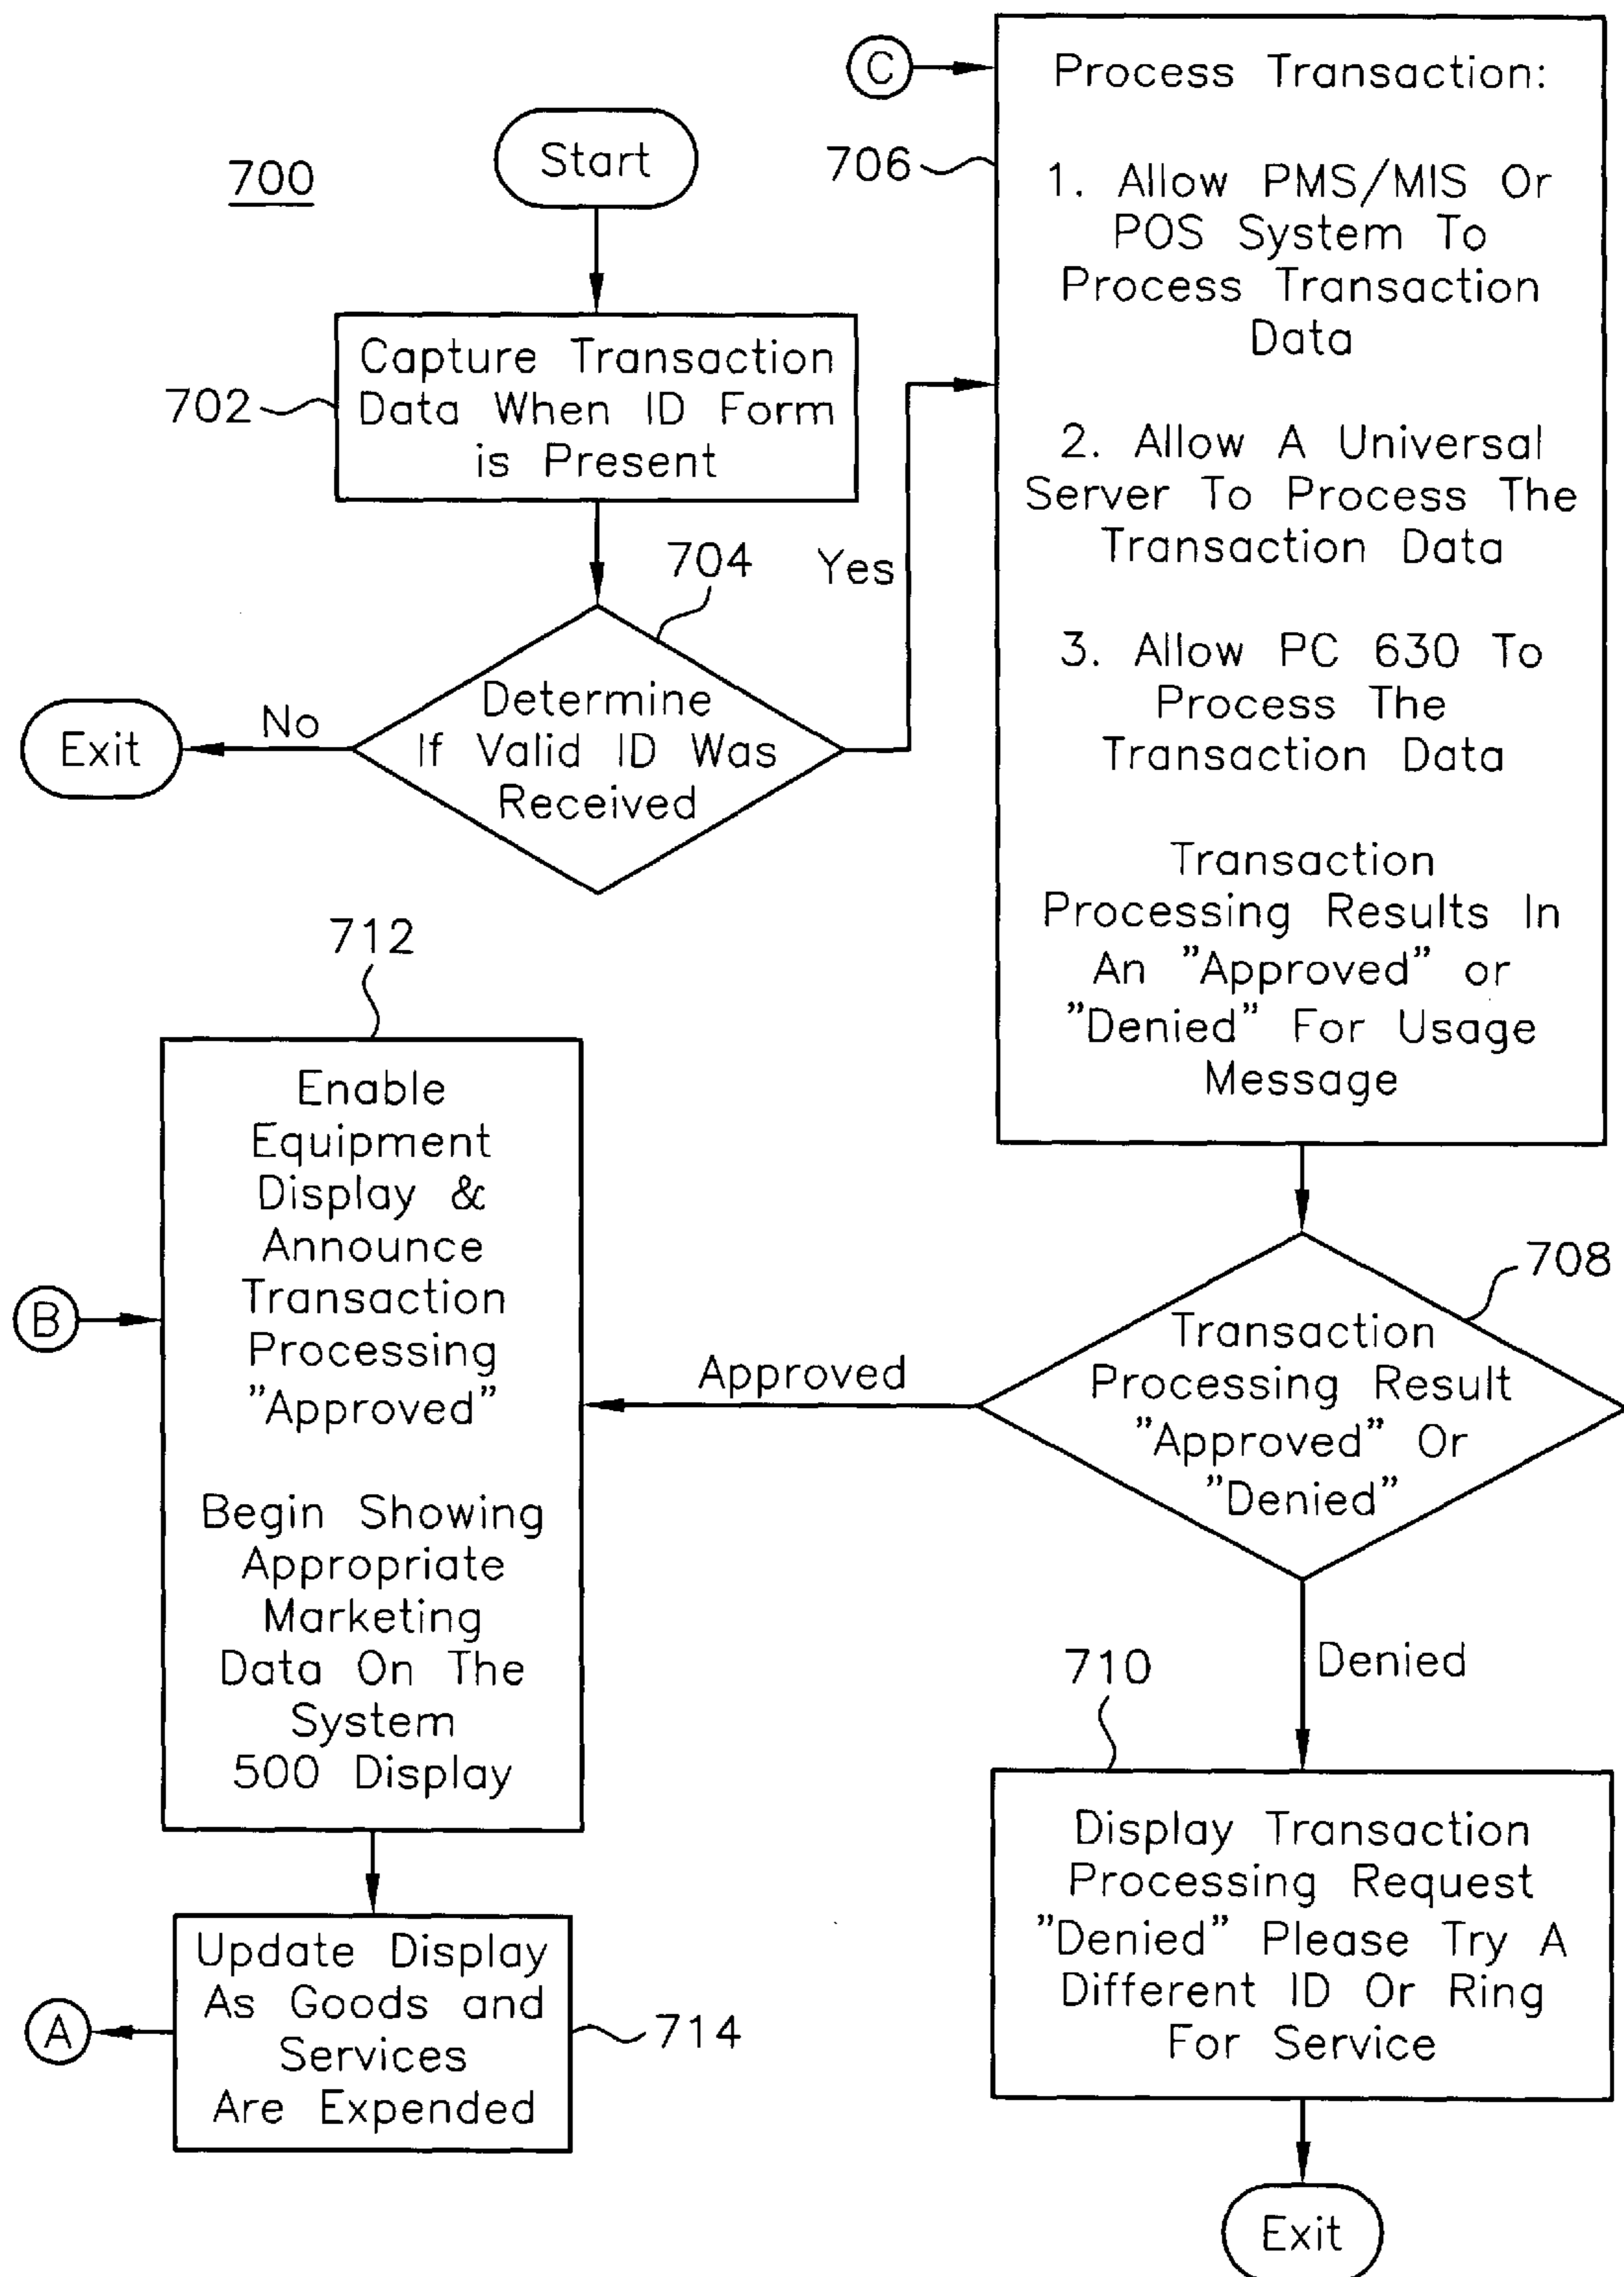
700

Start

702 Capture Transaction Data When ID Form is Present

704 Determine If Valid ID Was Received

No

Exit

Yes

C

706 Process Transaction:

1. Allow PMS/MIS Or POS System To Process Transaction Data

2. Allow A Universal Server To Process The Transaction Data

3. Allow PC 630 To Process The Transaction Data

Transaction Processing Results In An "Approved" or "Denied" For Usage Message

708 Transaction Processing Result "Approved" Or "Denied"

Approved

712

B

Enable Equipment Display & Announce Transaction Processing "Approved"

Begin Showing Appropriate Marketing Data On The System 500 Display

Denied

710 Display Transaction Processing Request "Denied" Please Try A Different ID Or Ring For Service

Exit

A

Update Display As Goods and Services Are Expended 714